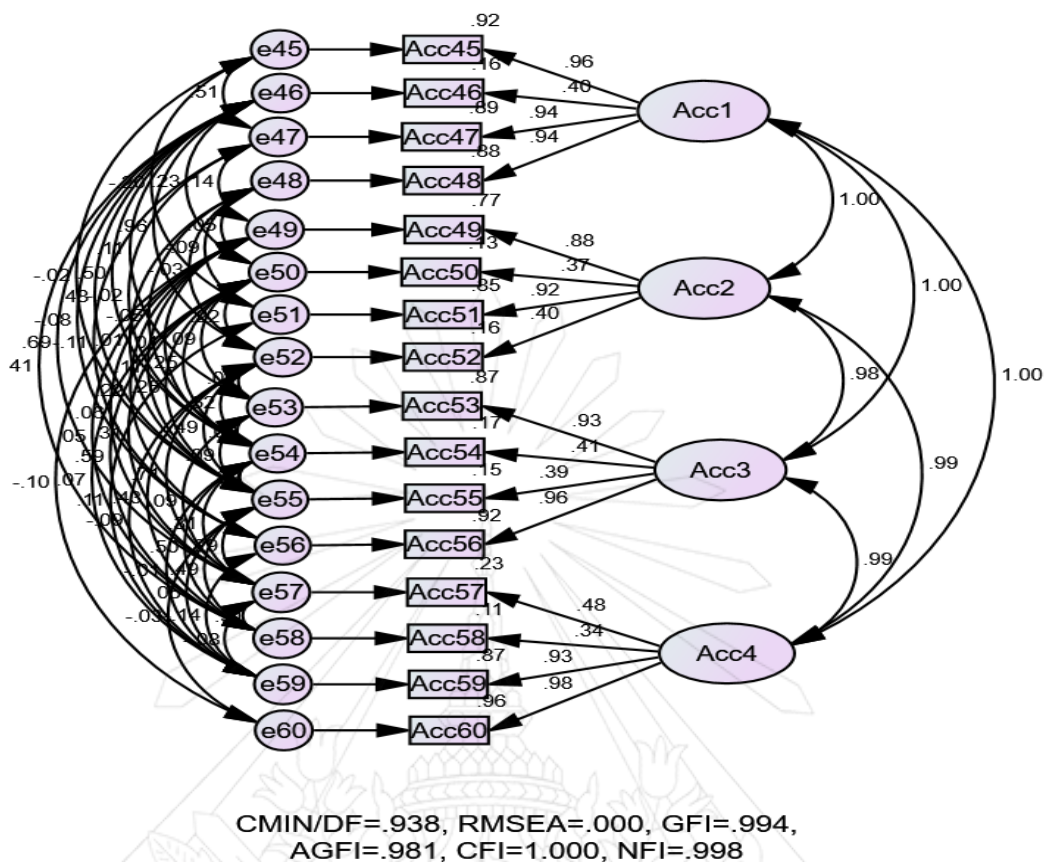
.92
e45 Acc45
.16
.96
.51
e46 Acc46
.40
.89
.94
e47 Acc47
.94
Acc1
.88
-.20 .23 .14
e48 Acc48
.77
1.00
.96
.05
e49 Acc49
.09
.13
.88
-.03
-.02 .50
e50 Acc50
.37
1.00
.48 -.02
.85
.92
Acc2
.11
e51 Acc51
-.02
.40
.16
-.08
.02
.09
.69 -.11 .01
e52 Acc52
.41
.25
.87
.98
1.00
e53 Acc53
.93
.07
.17
.09
.41
e54 Acc54
.05
.59
.15
Acc3
.39
.99
e55 Acc55
.96
-.10 .07
.11 .40 .05
.92
-.09
e56 Acc56
.21
.23
.50
.99
e57 Acc57
.48
.11
.34
-.03
.14
e58 Acc58
Acc4
.87
.93
.08
e59 Acc59
.98
.96
e60 Acc60
CMIN/DF=.938, RMSEA=.000, GFI=.994, AGFI=.981, CFI=1.000, NFI=.998